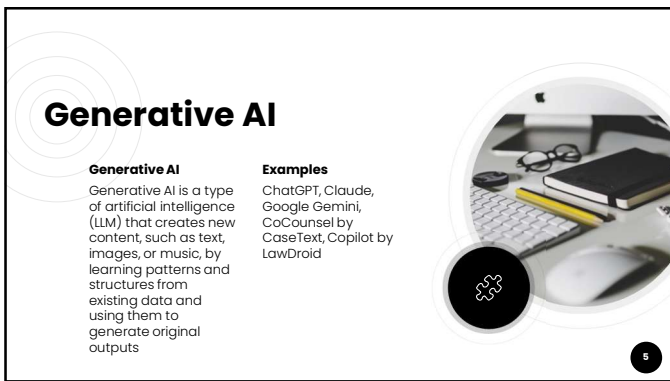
Generative AI

Generative AI

Generative AI is a type of artificial intelligence (LLM) that creates new content, such as text, images, or music, by learning patterns and structures from existing data and using them to generate original outputs

Examples

ChatGPT, Claude, Google Gemini, CoCounsel by CaseText, Copilot by LawDroid

5